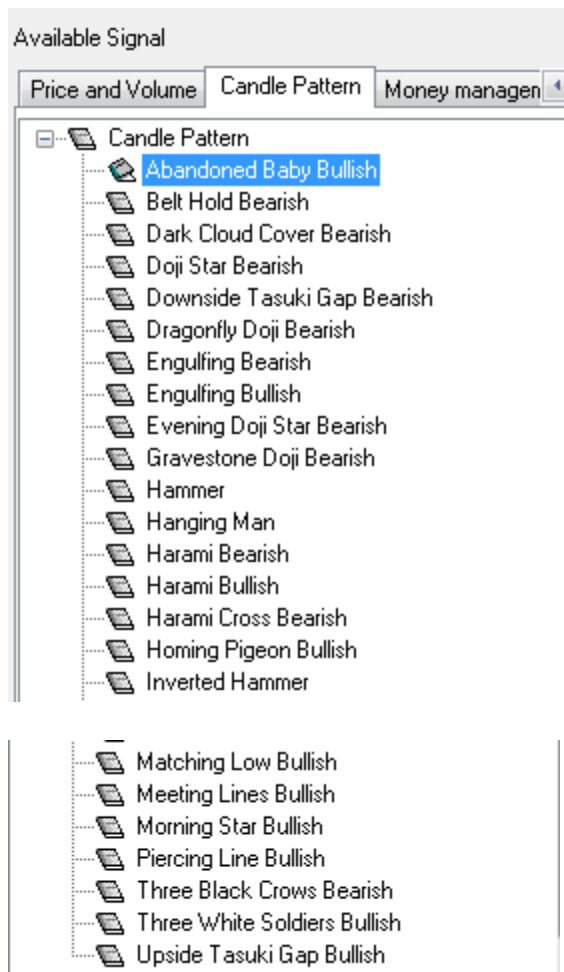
Available Signal

Price and Volume | Candle Pattern | Money managen

Candle Pattern
Abandoned Baby Bullish
Belt Hold Bearish
Dark Cloud Cover Bearish
Doji Star Bearish
Downside Tasuki Gap Bearish
Dragonfly Doji Bearish
Engulfing Bearish
Engulfing Bullish
Evening Doji Star Bearish
Gravestone Doji Bearish
Hammer
Hanging Man
Harami Bearish
Harami Bullish
Harami Cross Bearish
Homing Pigeon Bullish
Inverted Hammer

Matching Low Bullish
Meeting Lines Bullish
Morning Star Bullish
Piercing Line Bullish
Three Black Crows Bearish
Three White Soldiers Bullish
Upside Tasuki Gap Bullish